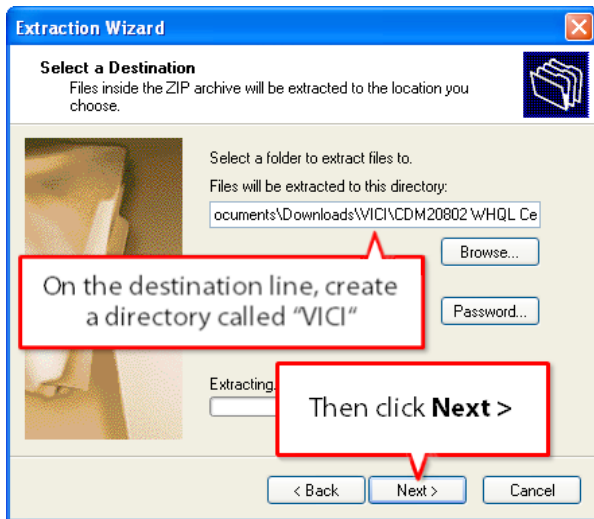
Extraction Wizard

Select a Destination
Files inside the ZIP archive will be extracted to the location you choose.

Select a folder to extract files to.
Files will be extracted to this directory:
ocuments\Downloads\VICI\CDM20802 WHQL Ce

Browse...

On the destination line, create a directory called "VICI"

Password...

Extracting...

Then click **Next >**

< Back
Next >
Cancel